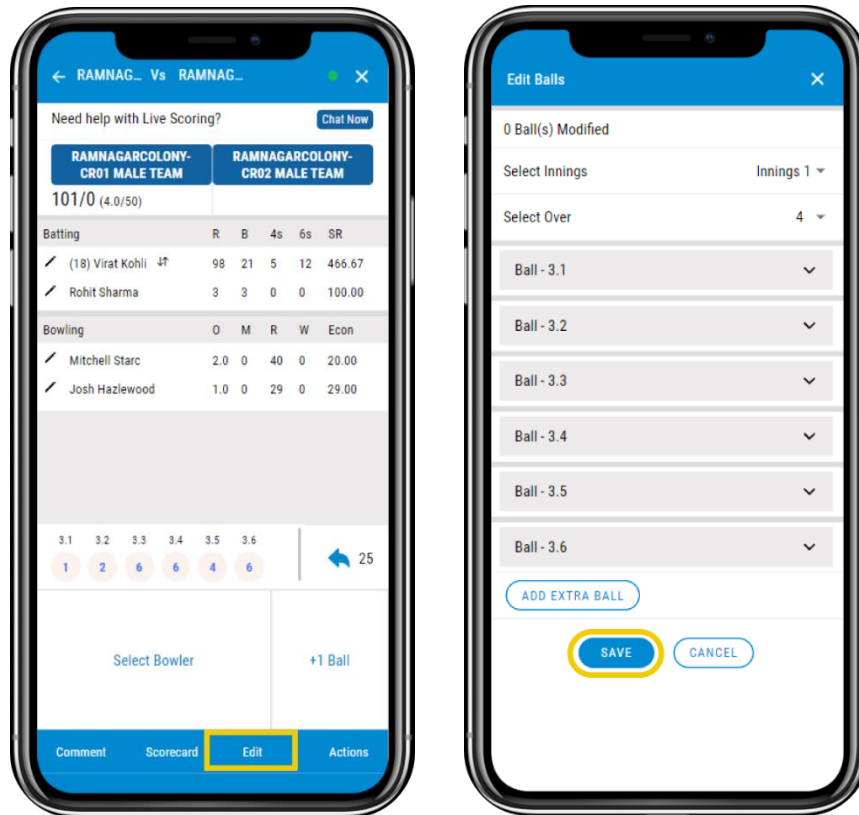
RAMNAG... Vs RAMNAG...

Need help with Live Scoring? Chat Now

RAMNAGARCOLONY-CR01 MALE TEAM
RAMNAGARCOLONY-CR02 MALE TEAM

101/0 (4.0/50)

| Batting | R | B | 4s | 6s | SR |
|---|---|---|---|---|---|
| (18) Virat Kohli | 98 | 21 | 5 | 12 | 466.67 |
| Rohit Sharma | 3 | 3 | 0 | 0 | 100.00 |

| Bowling | O | M | R | W | Econ |
|---|---|---|---|---|---|
| Mitchell Starc | 2.0 | 0 | 40 | 0 | 20.00 |
| Josh Hazlewood | 1.0 | 0 | 29 | 0 | 29.00 |

3.1 3.2 3.3 3.4 3.5 3.6
1 2 6 6 4 6

25

Select Bowler
+1 Ball

Comment Scorecard Edit Actions

Edit Balls

0 Ball(s) Modified

Select Innings Innings 1

Select Over 4

Ball - 3.1
Ball - 3.2
Ball - 3.3
Ball - 3.4
Ball - 3.5
Ball - 3.6

ADD EXTRA BALL

SAVE CANCEL